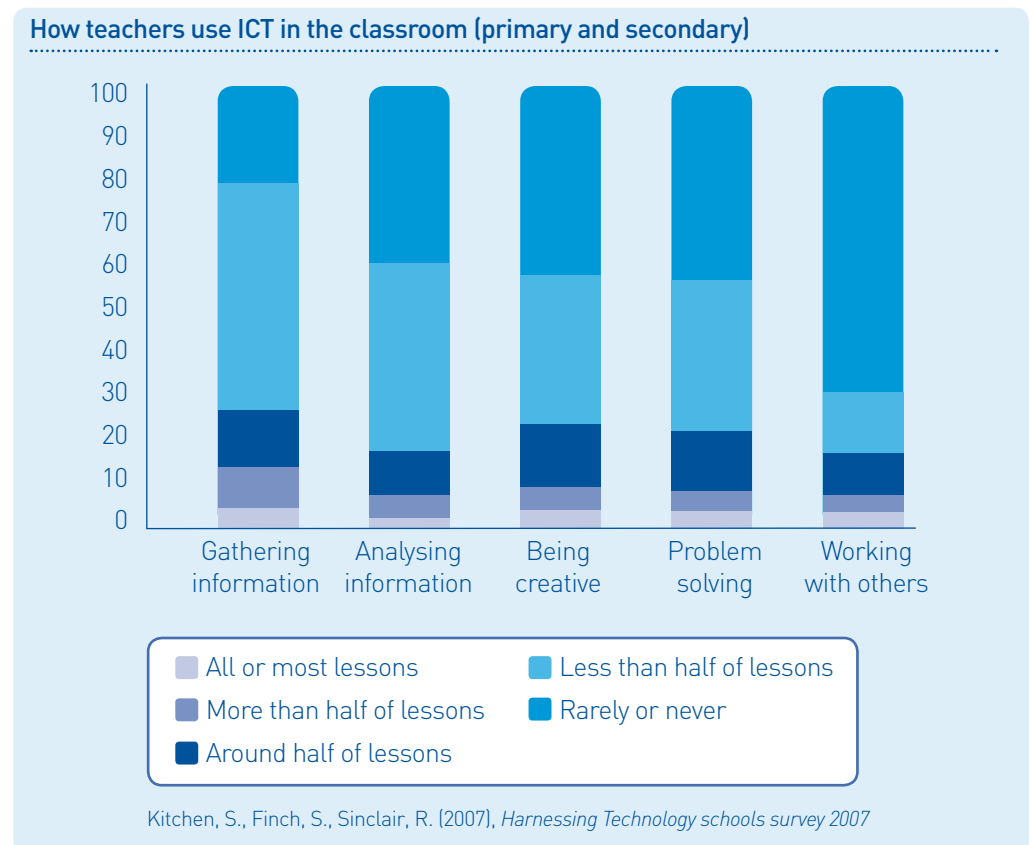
How teachers use ICT in the classroom (primary and secondary)

100
90
80
70
60
50
40
30
20
10
0

Gathering information
Analysing information
Being creative
Problem solving
Working with others

All or most lessons
More than half of lessons
Around half of lessons
Less than half of lessons
Rarely or never

Kitchen, S., Finch, S., Sinclair, R. (2007), *Harnessing Technology schools survey 2007*